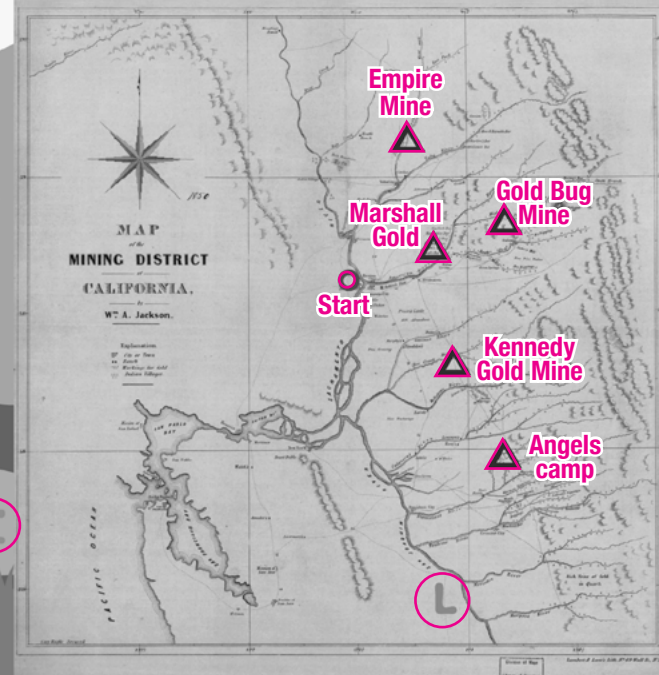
Empire Mine

Gold Bug Mine

Marshall Gold

Start

Kennedy Gold Mine

Angels camp

1850

MAP of the MINING DISTRICT of CALIFORNIA, by Wm. A. Jackson.

Explanations

SAN PABLO BAY

PACIFIC OCEAN

SACRAMENTO

L